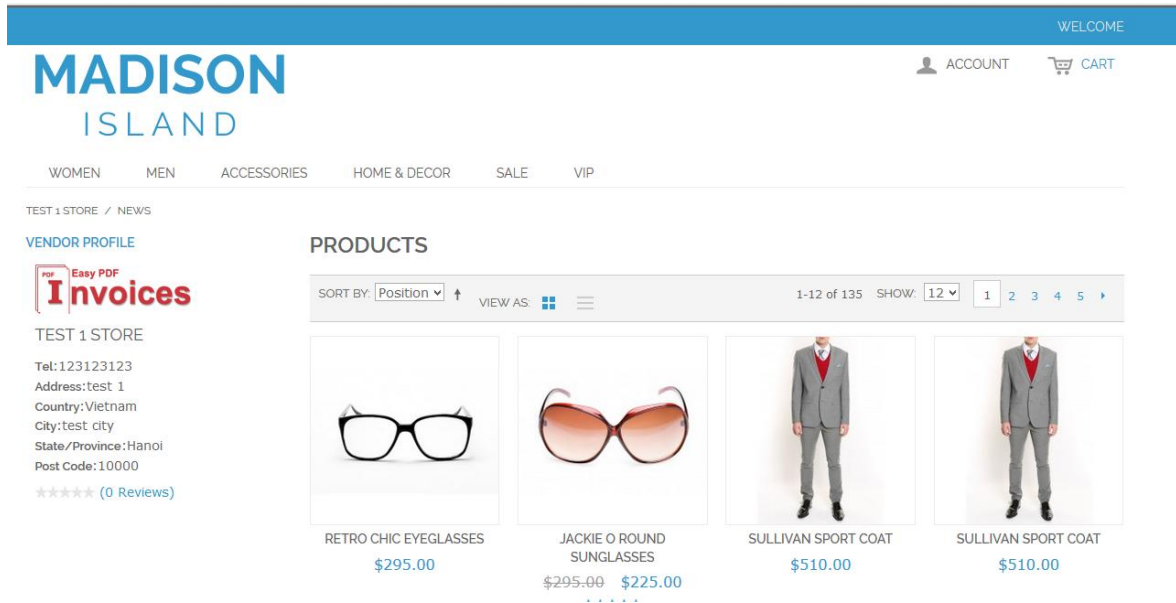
WELCOME

MADISON
ISLAND

ACCOUNT CART

WOMEN MEN ACCESSORIES HOME & DECOR SALE VIP

TEST 1 STORE / NEWS

VENDOR PROFILE

PDF Easy PDF
Invoices

TEST 1 STORE

Tel:123123123
Address:test 1
Country:Vietnam
City:test city
State/Province:Hanoi
Post Code:10000

(0 Reviews)

PRODUCTS

SORT BY: Position VIEW AS:

1-12 of 135 SHOW: 12 1 2 3 4 5

RETRO CHIC EYEGLASSES
$295.00

JACKIE O ROUND SUNGLASSES
~~$295.00~~ $225.00

SULLIVAN SPORT COAT
$510.00

SULLIVAN SPORT COAT
$510.00